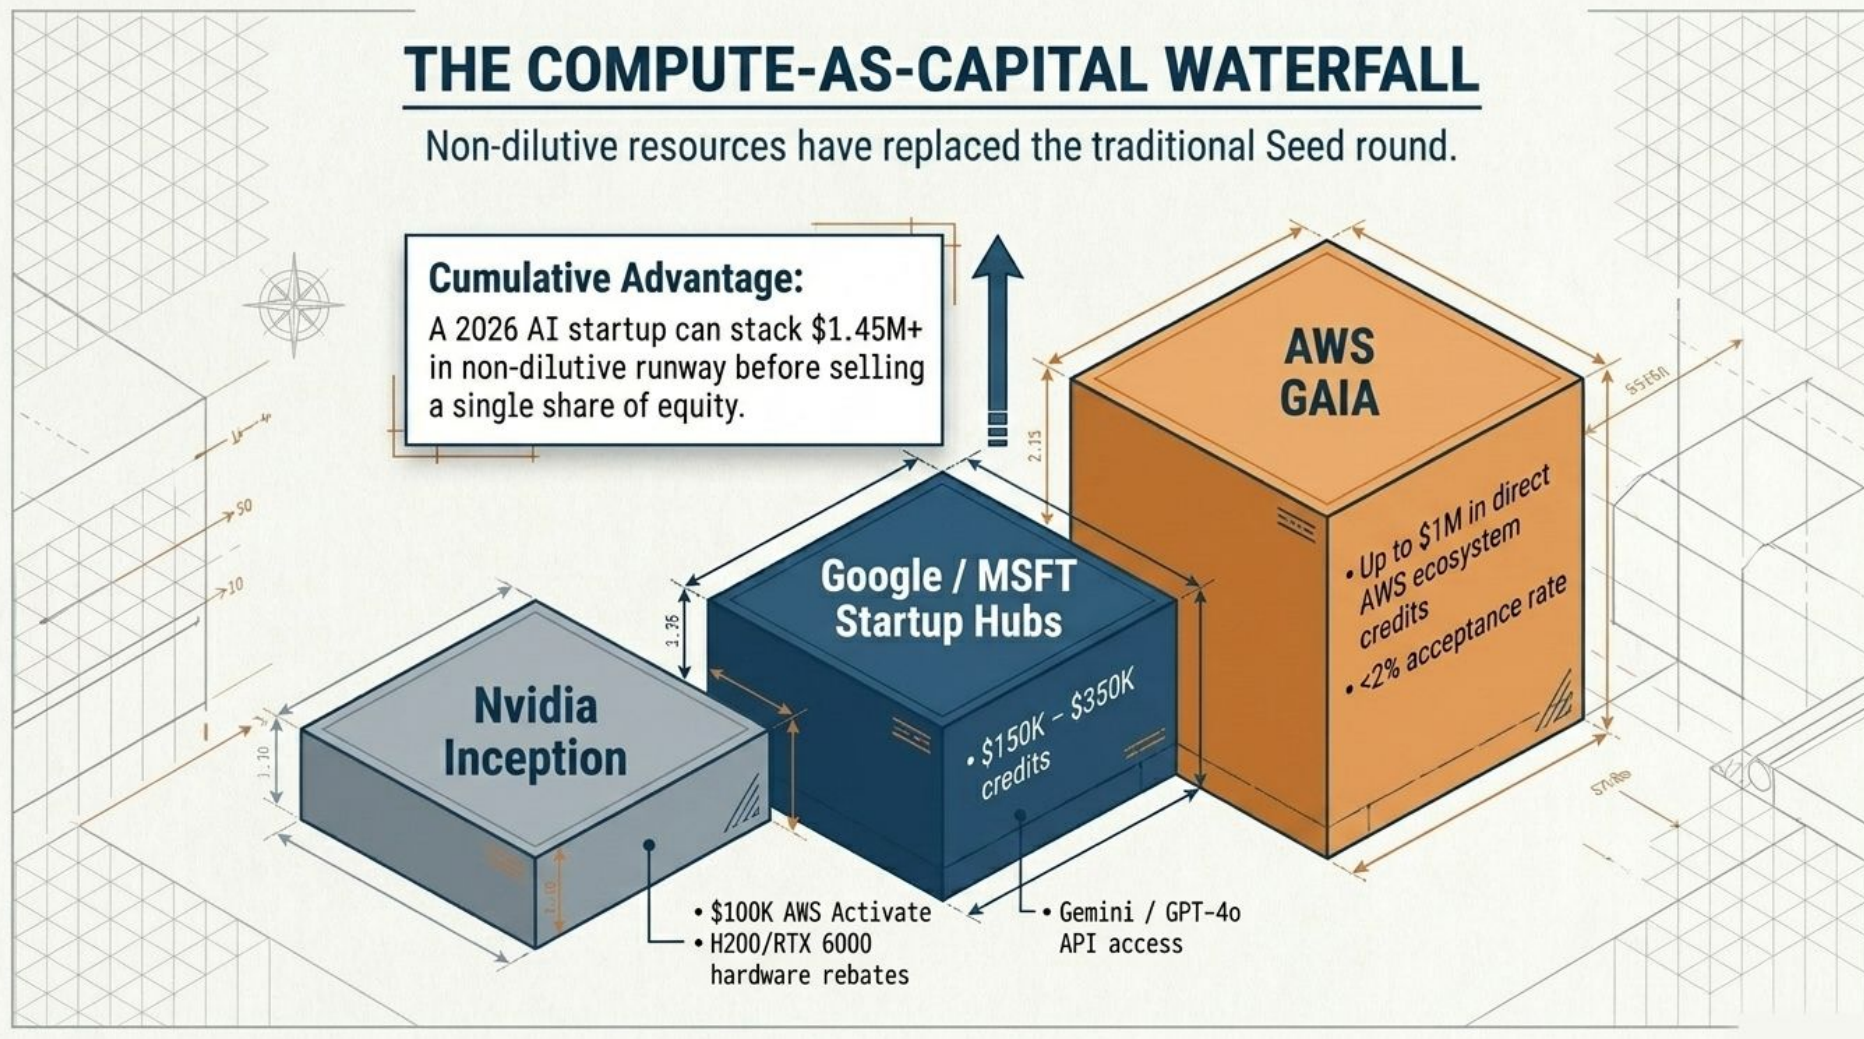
THE COMPUTE-AS-CAPITAL WATERFALL

Non-dilutive resources have replaced the traditional Seed round.

Cumulative Advantage:
A 2026 AI startup can stack $1.45M+ in non-dilutive runway before selling a single share of equity.

AWS GAIA

• Up to $1M in direct AWS ecosystem credits
• <2% acceptance rate

Google / MSFT Startup Hubs

• $150K – $350K credits

Nvidia Inception

• $100K AWS Activate
• H200/RTX 6000 hardware rebates

• Gemini / GPT-4o API access

50
10
1.10
1.35
2.15
55.5
57.8